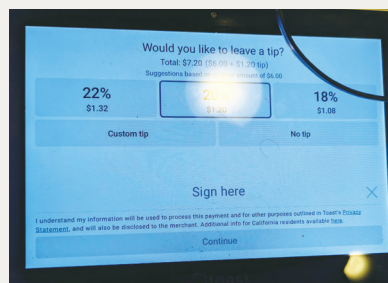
Would you like to leave a tip?

Total: $7.20 ($6.00 + $1.20 tip)

Suggestions based on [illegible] amount of $6.00

22%
$1.32

20%
$1.20

18%
$1.08

Custom tip

No tip

Sign here

I understand my information will be used to process this payment and for other purposes outlined in Toast's Privacy Statement, and will also be disclosed to the merchant. Additional info for California residents available here.

Continue